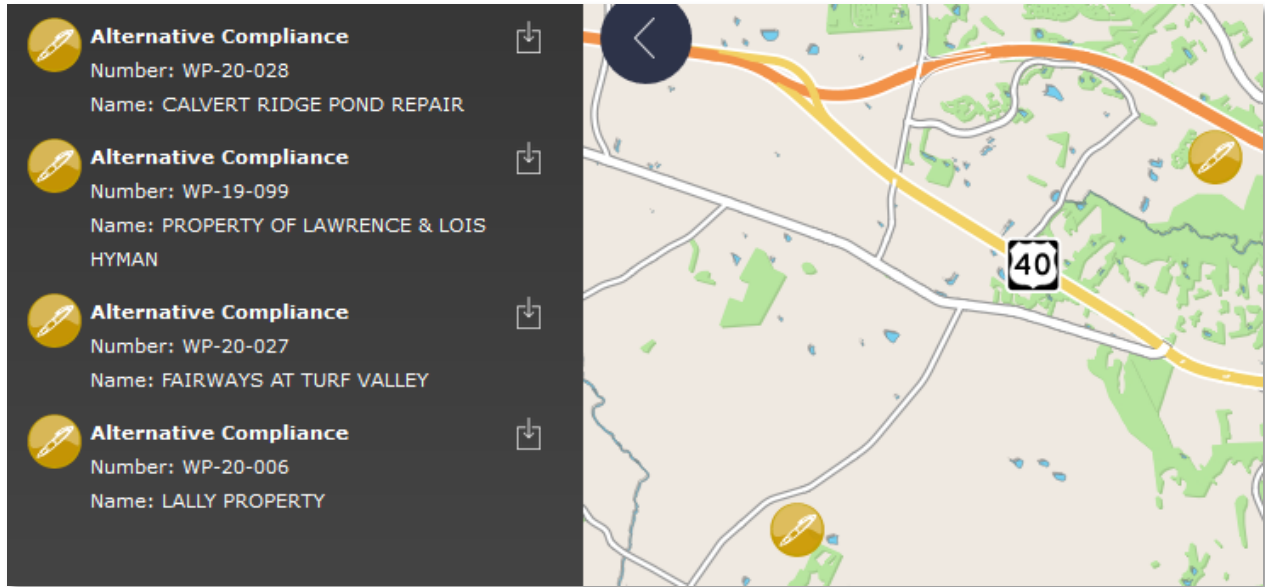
Alternative Compliance
Number: WP-20-028
Name: CALVERT RIDGE POND REPAIR

Alternative Compliance
Number: WP-19-099
Name: PROPERTY OF LAWRENCE & LOIS HYMAN

Alternative Compliance
Number: WP-20-027
Name: FAIRWAYS AT TURF VALLEY

Alternative Compliance
Number: WP-20-006
Name: LALLY PROPERTY

40